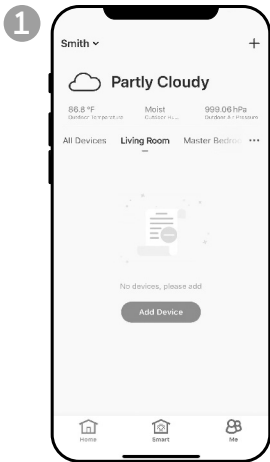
1

Smith ⌄ +

Partly Cloudy

86.8 °F
Outdoor Temperature

Moist
Outdoor H...

999.06 hPa
Outdoor Air Pressure

All Devices Living Room Master Bedro ···

No devices, please add

Add Device

Home Smart Me